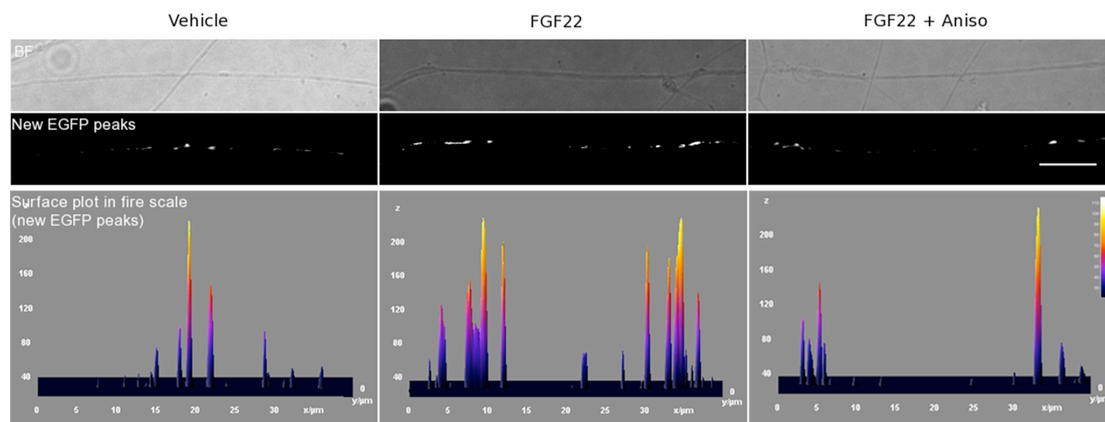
Vehicle

FGF22

FGF22 + Aniso

BF

New EGFP peaks

Surface plot in fire scale (new EGFP peaks)

200
160
120
80
40
0
0 5 10 15 20 25 30 x/µm y/µm

z
200
160
120
80
40
0
0 5 10 15 20 25 30 x/µm y/µm

z
200
160
120
80
40
0
0 5 10 15 20 25 30 x/µm y/µm